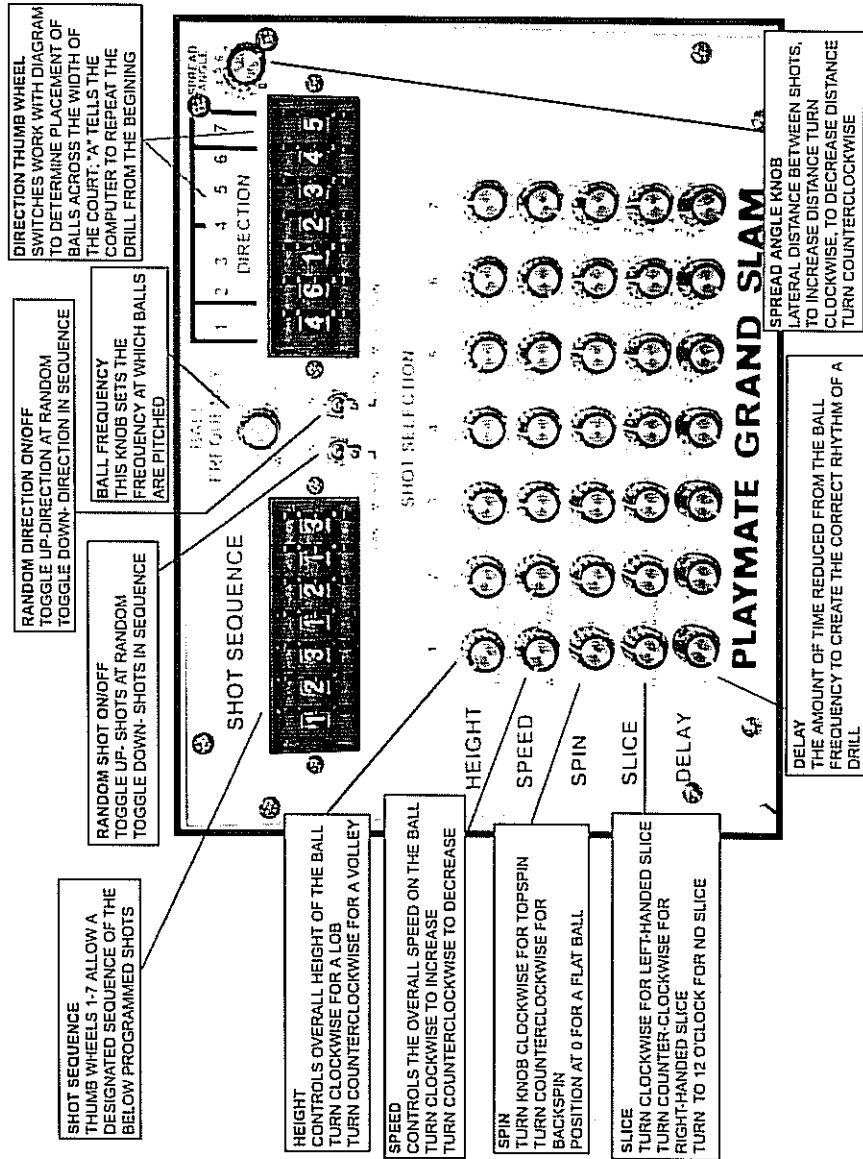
DIRECTION THUMB WHEEL
SWITCHES WORK WITH DIAGRAM TO DETERMINE PLACEMENT OF BALLS ACROSS THE WIDTH OF THE COURT. "A" TELLS THE COMPUTER TO REPEAT THE DRILL FROM THE BEGINING

RANDOM DIRECTION ON/OFF
TOGGLE UP-DIRECTION AT RANDOM
TOGGLE DOWN- DIRECTION IN SEQUENCE

BALL FREQUENCY
THIS KNOB SETS THE FREQUENCY AT WHICH BALLS ARE PITCHED

RANDOM SHOT ON/OFF
TOGGLE UP- SHOTS AT RANDOM
TOGGLE DOWN- SHOTS IN SEQUENCE

SHOT SEQUENCE
THUMB WHEELS 1-7 ALLOW A DESIGNATED SEQUENCE OF THE BELOW PROGRAMMED SHOTS

SHOT SEQUENCE

1 2 3 1 2 1 3

BALL FREQUENCY

1 2 3 4 5 6 7
DIRECTION

4 6 1 2 3 4 5

SPREAD ANGLE
3 4 5 6

SHOT SELECTION

1 2 3 4 5 6 7

HEIGHT

SPEED

SPIN

SLICE

DELAY

PLAYMATE GRAND SLAM

SPREAD ANGLE KNOB
LATERAL DISTANCE BETWEEN SHOTS, TO INCREASE DISTANCE TURN CLOCKWISE, TO DECREASE DISTANCE TURN COUNTERCLOCKWISE

DELAY
THE AMOUNT OF TIME REDUCED FROM THE BALL FREQUENCY TO CREATE THE CORRECT RHYTHM OF A DRILL

HEIGHT
CONTROLS OVERALL HEIGHT OF THE BALL
TURN CLOCKWISE FOR A LOB
TURN COUNTERCLOCKWISE FOR A VOLLEY

SPEED
CONTROLS THE OVERALL SPEED ON THE BALL
TURN CLOCKWISE TO INCREASE
TURN COUNTERCLOCKWISE TO DECREASE

SPIN
TURN KNOB CLOCKWISE FOR TOPSPIN
TURN COUNTERCLOCKWISE FOR BACKSPIN
POSITION AT 0 FOR A FLAT BALL

SLICE
TURN CLOCKWISE FOR LEFT-HANDED SLICE
TURN COUNTER-CLOCKWISE FOR RIGHT-HANDED SLICE
TURN TO 12 O'CLOCK FOR NO SLICE